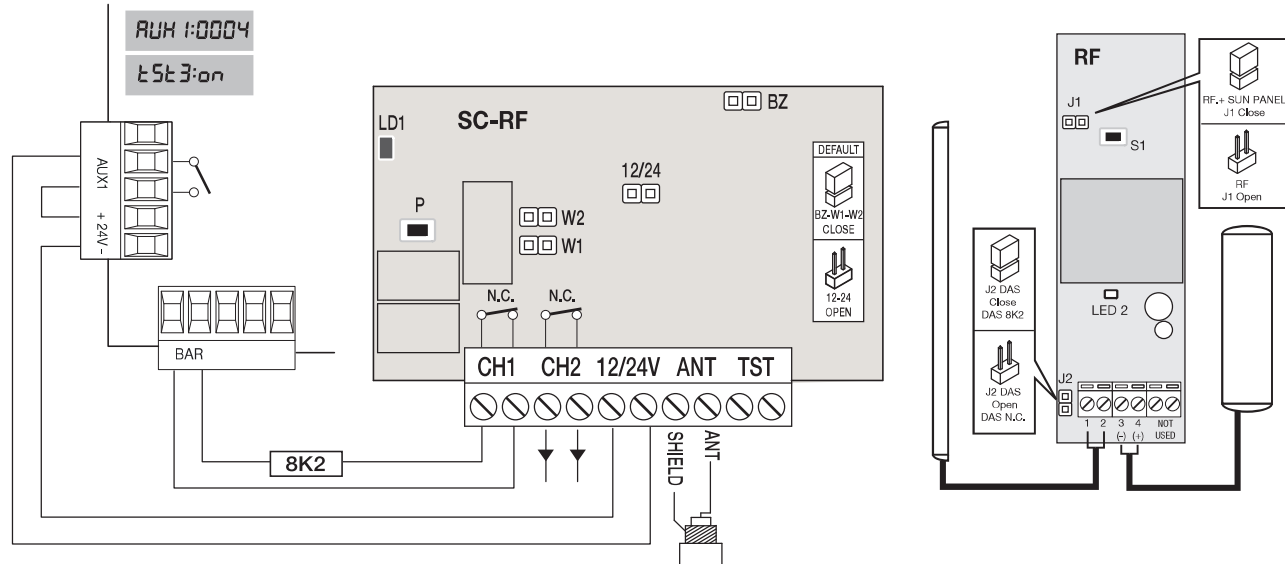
AUX 1:0004

tSt3:on

AUX1

+ 24V -

BAR

8K2

LD1

SC-RF

BZ

P

12/24

W2

W1

DEFAULT

BZ-W1-W2 CLOSE

12-24 OPEN

N.C.

N.C.

CH1 CH2 12/24V ANT TST

SHIELD

ANT

RF

J1

S1

RF.+ SUN PANEL J1 Close

RF J1 Open

J2 DAS Close DAS 8K2

J2 DAS Open DAS N.C.

LED 2

J2

1 2 3 4 NOT USED

(-) (+)